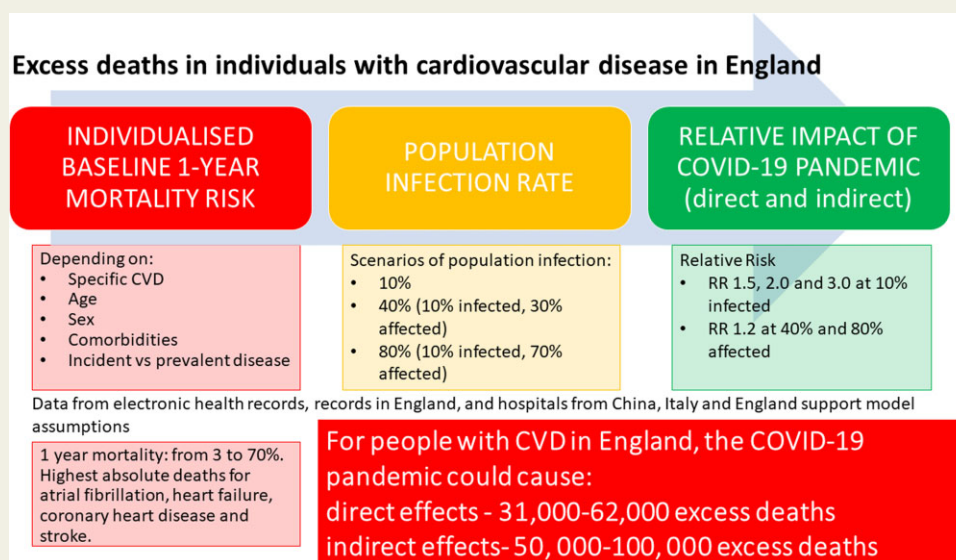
Excess deaths in individuals with cardiovascular disease in England

INDIVIDUALISED BASELINE 1-YEAR MORTALITY RISK

POPULATION INFECTION RATE

RELATIVE IMPACT OF COVID-19 PANDEMIC (direct and indirect)

Depending on:
- Specific CVD
- Age
- Sex
- Comorbidities
- Incident vs prevalent disease

Scenarios of population infection:
- 10%
- 40% (10% infected, 30% affected)
- 80% (10% infected, 70% affected)

Relative Risk
- RR 1.5, 2.0 and 3.0 at 10% infected
- RR 1.2 at 40% and 80% affected

Data from electronic health records, records in England, and hospitals from China, Italy and England support model assumptions

1 year mortality: from 3 to 70%. Highest absolute deaths for atrial fibrillation, heart failure, coronary heart disease and stroke.

For people with CVD in England, the COVID-19 pandemic could cause:
direct effects - 31,000-62,000 excess deaths
indirect effects- 50, 000-100, 000 excess deaths